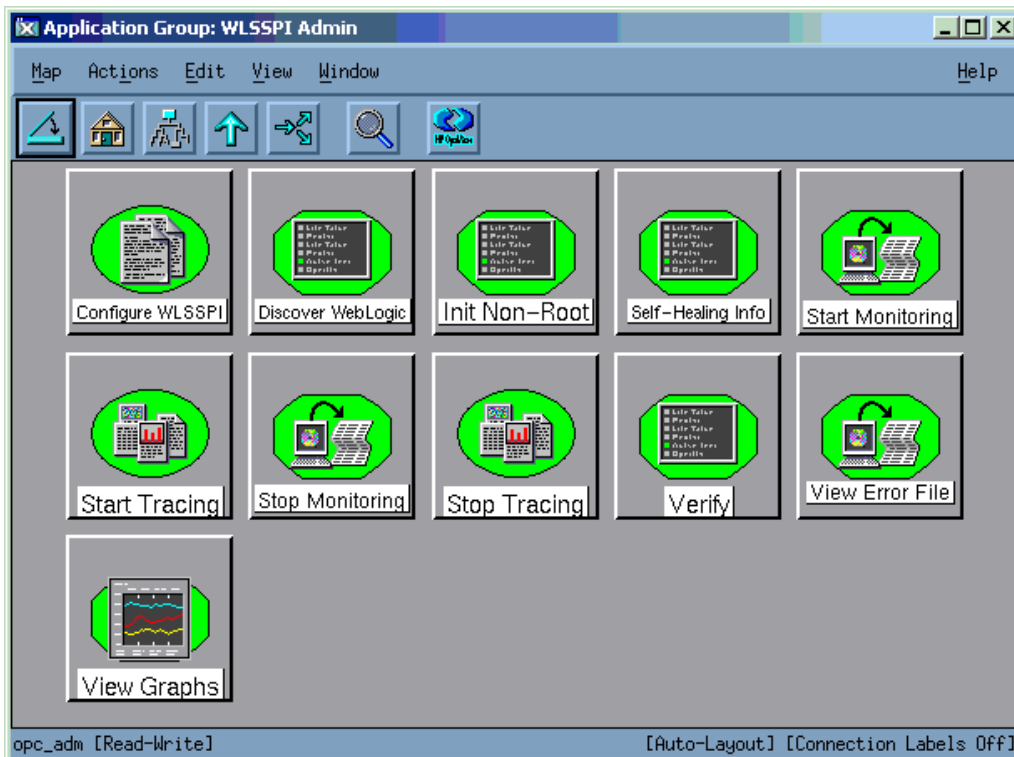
Application Group: WLSSPI Admin

Map Actions Edit View Window Help

HP OpenView

Configure WLSSPI
Discover WebLogic
Init Non-Root
Self-Healing Info
Start Monitoring
Start Tracing
Stop Monitoring
Stop Tracing
Verify
View Error File
View Graphs

opc_adm [Read-Write] [Auto-Layout] [Connection Labels Off]